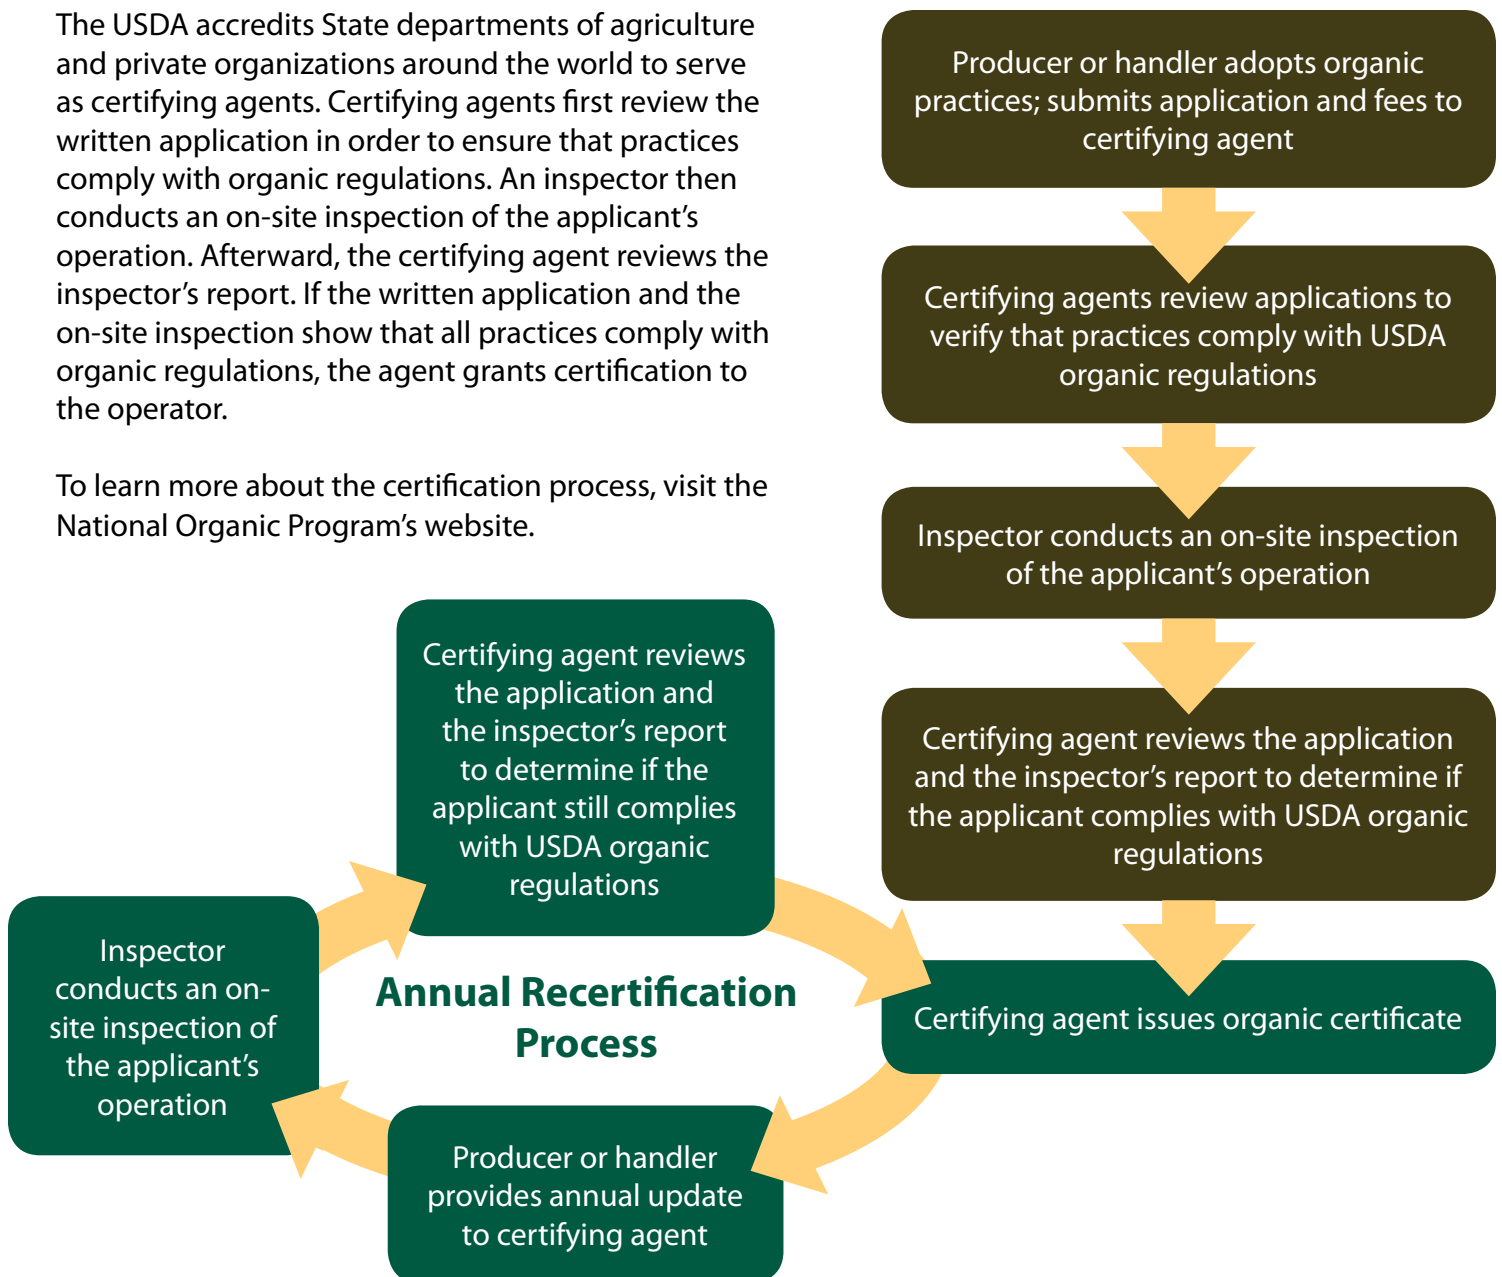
The USDA accredits State departments of agriculture and private organizations around the world to serve as certifying agents. Certifying agents first review the written application in order to ensure that practices comply with organic regulations. An inspector then conducts an on-site inspection of the applicant's operation. Afterward, the certifying agent reviews the inspector's report. If the written application and the on-site inspection show that all practices comply with organic regulations, the agent grants certification to the operator.

To learn more about the certification process, visit the National Organic Program's website.

Producer or handler adopts organic practices; submits application and fees to certifying agent

Certifying agents review applications to verify that practices comply with USDA organic regulations

Inspector conducts an on-site inspection of the applicant's operation

Certifying agent reviews the application and the inspector's report to determine if the applicant complies with USDA organic regulations

Certifying agent issues organic certificate

Certifying agent reviews the application and the inspector's report to determine if the applicant still complies with USDA organic regulations

Annual Recertification Process

Inspector conducts an on-site inspection of the applicant's operation

Producer or handler provides annual update to certifying agent